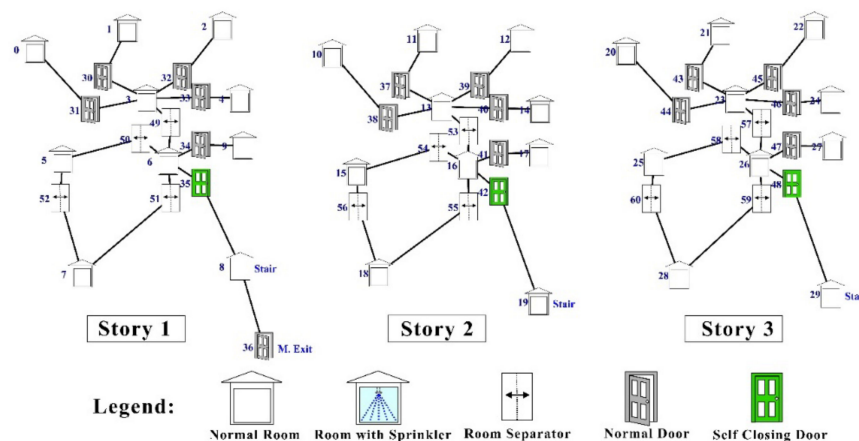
0
1
2
30
32
31
3
33
4
49
50
34
9
5
6
35
52
51
7
8
Stair
36
M. Exit
Story 1

10
11
12
37
39
13
40
14
38
53
54
41
17
15
16
42
56
55
18
19
Stair
Story 2

20
21
22
43
45
23
46
24
44
57
58
47
27
25
26
48
60
59
28
29
Sta
Story 3

Legend:
Normal Room
Room with Sprinkler
Room Separator
Normal Door
Self Closing Door